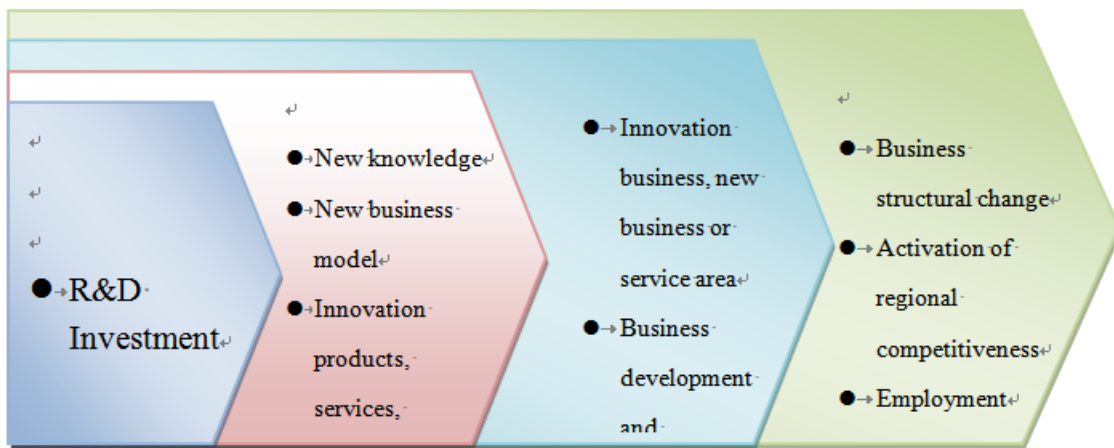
● R&D Investment

● New knowledge
● New business model
● Innovation products, services,

● Innovation business, new business or service area
● Business development and

● Business structural change
● Activation of regional competitiveness
● Employment